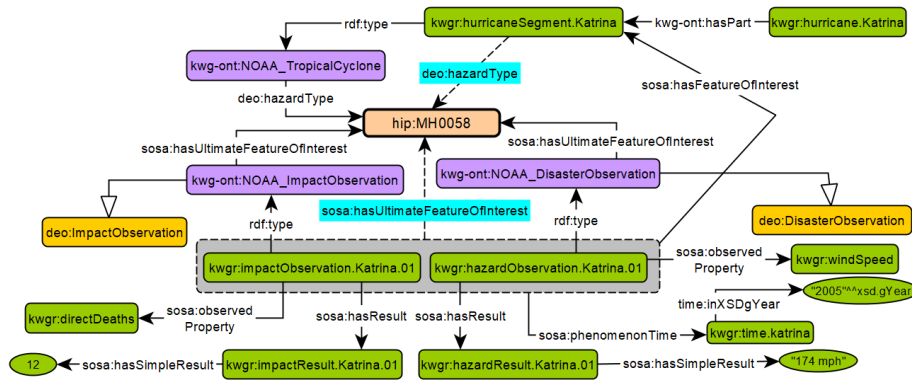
kwgr:hurricaneSegment.Katrina
rdf:type
kwg-ont:hasPart
kwgr:hurricane.Katrina
kwg-ont:NOAA_TropicalCyclone
deo:hazardType
deo:hazardType
sosa:hasFeatureOfInterest
hip:MH0058
sosa:hasUltimateFeatureOfInterest
sosa:hasUltimateFeatureOfInterest
kwg-ont:NOAA_ImpactObservation
kwg-ont:NOAA_DisasterObservation
deo:ImpactObservation
sosa:hasUltimateFeatureOfInterest
deo:DisasterObservation
rdf:type
rdf:type
kwgr:impactObservation.Katrina.01
kwgr:hazardObservation.Katrina.01
sosa:observed Property
kwgr:windSpeed
time:inXSDgYear
"2005"^^xsd:gYear
kwgr:directDeaths
sosa:observed Property
sosa:hasResult
sosa:hasResult
sosa:phenomenonTime
kwgr:time.katrina
12
sosa:hasSimpleResult
kwgr:impactResult.Katrina.01
kwgr:hazardResult.Katrina.01
sosa:hasSimpleResult
"174 mph"